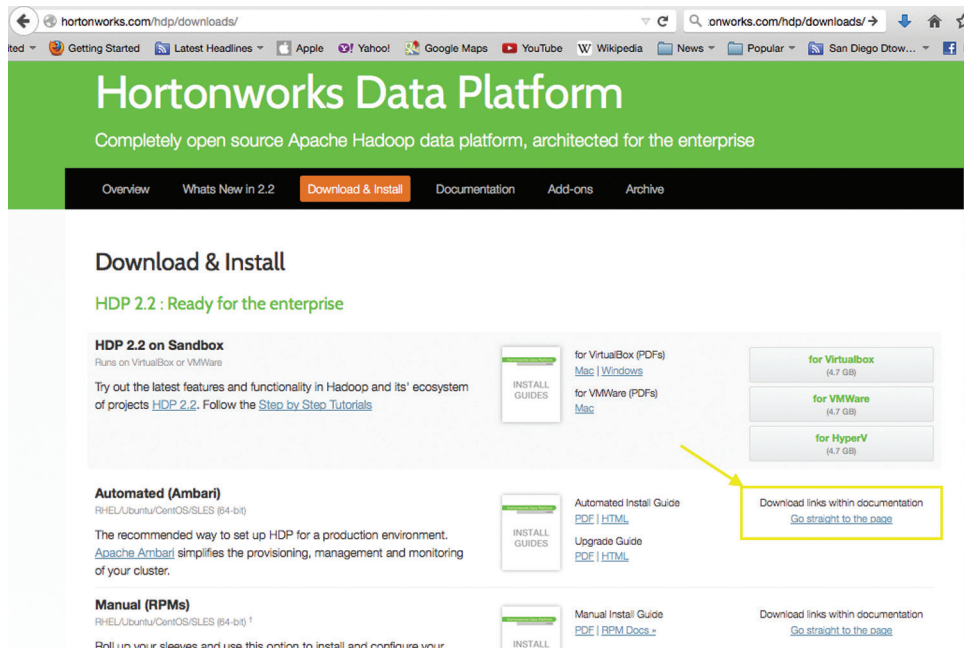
hortonworks.com/hdp/downloads/

onworks.com/hdp/downloads/ →

ited ▾ Getting Started Latest Headlines ▾ Apple Yahoo! Google Maps YouTube Wikipedia News ▾ Popular ▾ San Diego Dtow... ▾

Hortonworks Data Platform

Completely open source Apache Hadoop data platform, architected for the enterprise

Overview Whats New in 2.2 Download & Install Documentation Add-ons Archive

Download & Install

HDP 2.2 : Ready for the enterprise

HDP 2.2 on Sandbox
Runs on VirtualBox or VMWare

Try out the latest features and functionality in Hadoop and its' ecosystem of projects HDP 2.2. Follow the Step by Step Tutorials

INSTALL GUIDES

for VirtualBox (PDFs)
Mac | Windows
for VMWare (PDFs)
Mac

for Virtualbox
(4.7 GB)
for VMWare
(4.7 GB)
for HyperV
(4.7 GB)

Automated (Ambari)
RHEL/Ubuntu/CentOS/SLES (64-bit)

The recommended way to set up HDP for a production environment. Apache Ambari simplifies the provisioning, management and monitoring of your cluster.

INSTALL GUIDES

Automated Install Guide
PDF | HTML
Upgrade Guide
PDF | HTML

Download links within documentation
Go straight to the page

Manual (RPMs)
RHEL/Ubuntu/CentOS/SLES (64-bit) †

Roll up your sleeves and use this option to install and configure your

INSTALL

Manual Install Guide
PDF | RPM Docs »

Download links within documentation
Go straight to the page